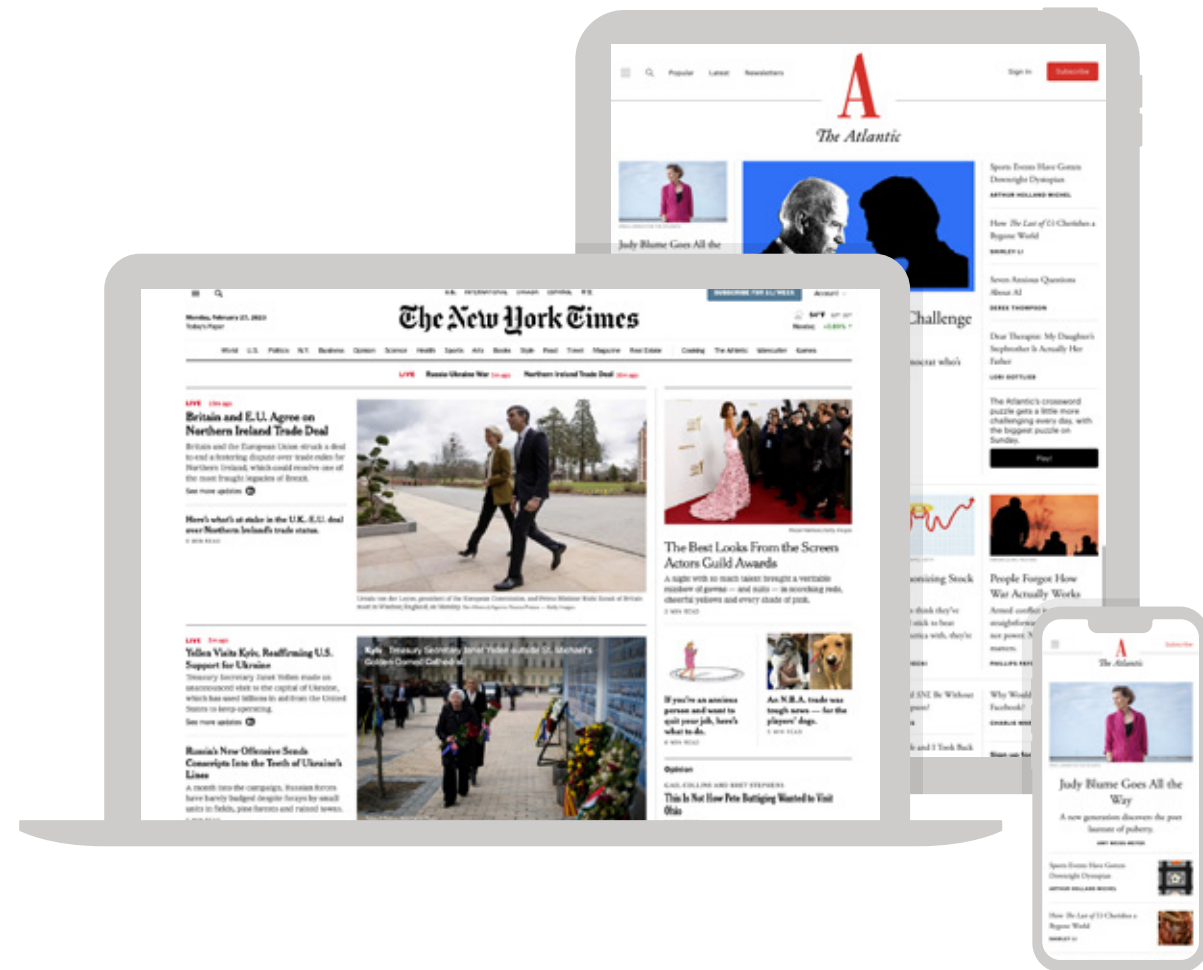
Popular Latest Newsletters

A
The Atlantic

Sign In Subscribe

Judy Blume Goes All the

Challenge

Sports Events Have Gotten Downright Dystopian
ARTHUR HOLLAND MICHEL

How The Last of Us Cherishes a Bygone World
SHIRLEY LI

Seven Anxious Questions About AI
DEREK THOMPSON

Dear Therapist: My Daughter's Stepbrother Is Actually Her Father
LORI GOTTLIEB

The Atlantic's crossword puzzle gets a little more challenging every day, with the biggest puzzle on Sunday.

Play!

People Forgot How War Actually Works

Why Would Facebook?

The New York Times

Monday, February 27, 2023
Today's Paper

SUBSCRIBE FOR $1/WEEK Account

World U.S. Politics N.Y. Business Opinion Science Health Sports Arts Books Style Food Travel Magazine Real Estate Cooking The Athletic Wirecutter Games

LIVE Russia-Ukraine War Northern Ireland Trade Deal

LIVE
Britain and E.U. Agree on Northern Ireland Trade Deal
Britain and the European Union struck a deal to end a festering dispute over trade rules for Northern Ireland, which could resolve one of the most fraught legacies of Brexit.
See more updates

Here's what's at stake in the U.K.-E.U. deal over Northern Ireland's trade status.

The Best Looks From the Screen Actors Guild Awards
A night with so much talent brought a veritable rainbow of gowns — and suits — in scorching reds, cheerful yellows and every shade of pink.

LIVE
Yellen Visits Kyiv, Reaffirming U.S. Support for Ukraine
Treasury Secretary Janet Yellen made an unannounced visit to the capital of Ukraine, which has been sent billions in aid from the United States to keep operating.
See more updates

Kyiv Treasury Secretary Janet Yellen outside St. Michael's Golden-Domed Cathedral.

Russia's New Offensive Sends Conscripts Into the Teeth of Ukraine's Lines
A month into the campaign, Russian forces have barely budged despite forays by small units in fields, pine forests and ruined towns.

If you're an anxious person and want to quit your job, here's what to do.

An N.B.A. trade was tough news — for the players' dogs.

Opinion
GAIL COLLINS AND BRET STEPHENS
This Is Not How Pete Buttigieg Wanted to Visit Ohio

A
The Atlantic
Subscribe

Judy Blume Goes All the Way
A new generation discovers the poet laureate of puberty.

Sports Events Have Gotten Downright Dystopian
ARTHUR HOLLAND MICHEL

How The Last of Us Cherishes a Bygone World
SHIRLEY LI